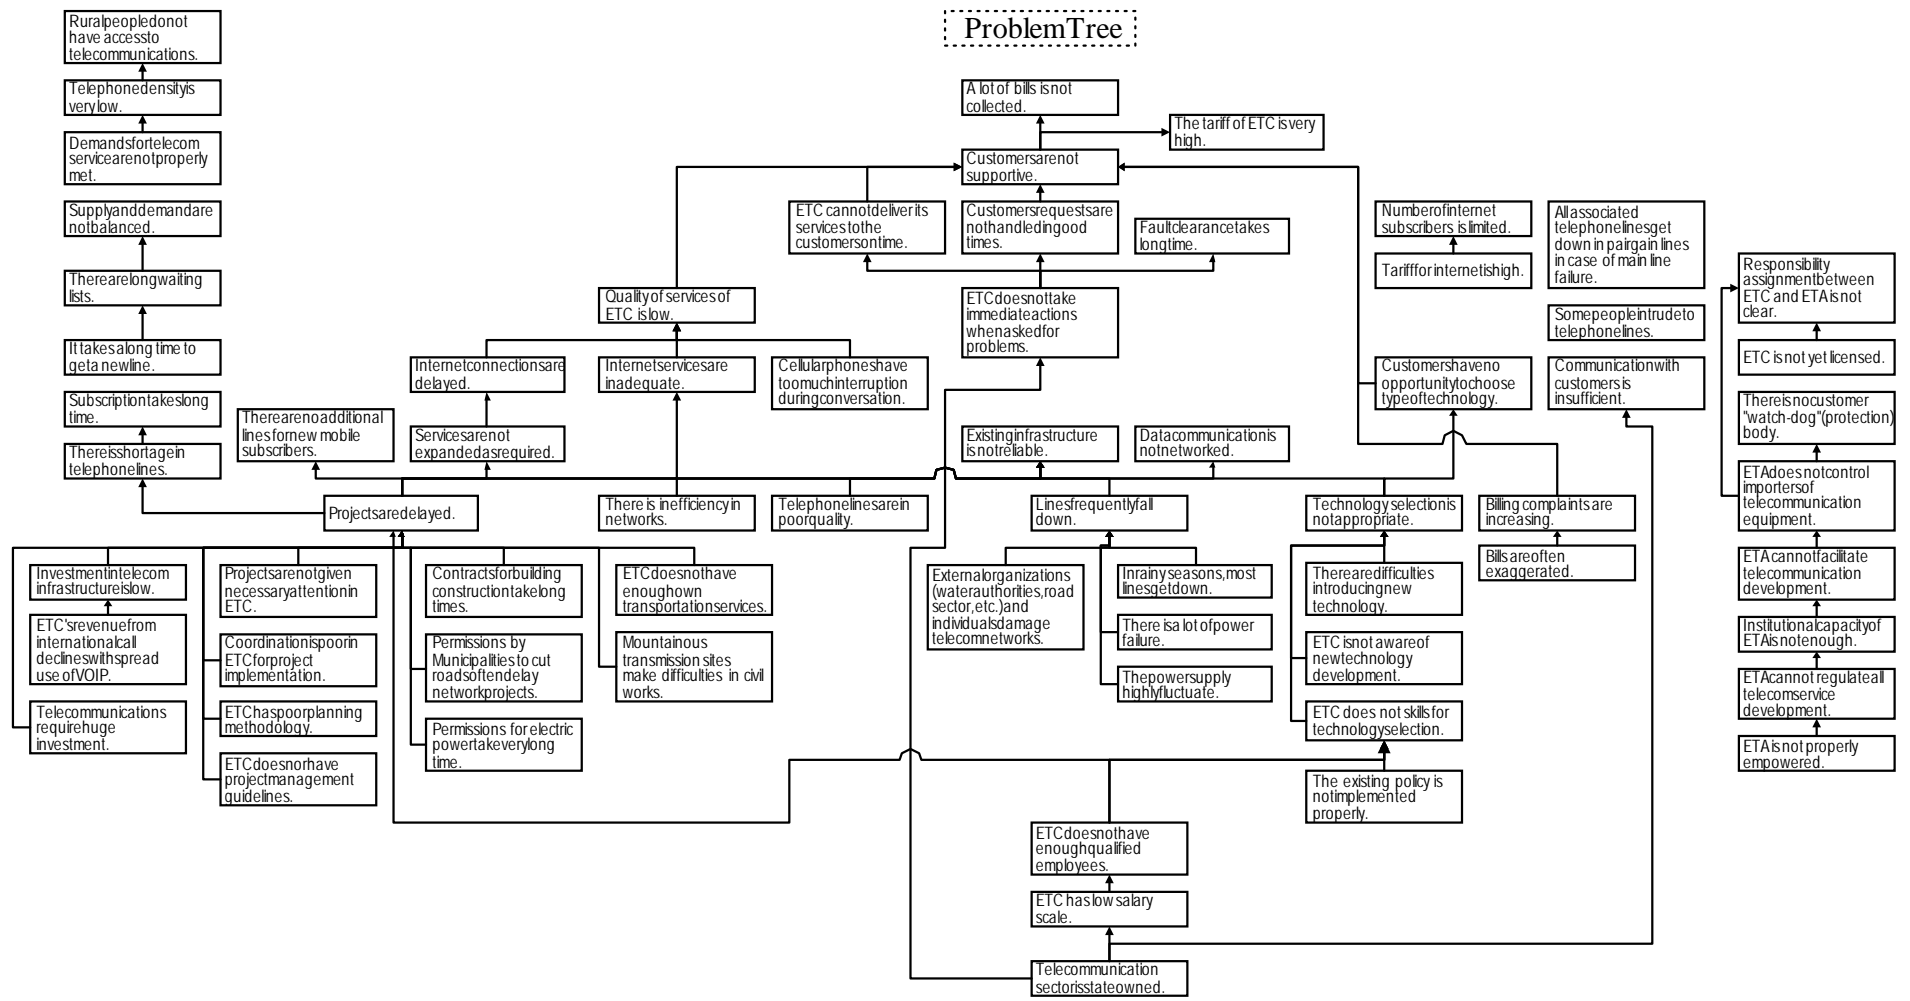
ProblemTree

Ruralpeopledonot have accessto telecommunications.

Telephonedensityis verylow.

Demandsfortelecom servicearenotproperly met.

Supplyanddemandare notbalanced.

Therearelongwaiting lists.

It takesalong time to geta newline.

Subscriptiontakeslong time.

Thereisshortagein telephonelines.

A lot of bills isnot collected.

The tariff of ETC isvery high.

Customersarenot supportive.

ETC cannotdeliverits servicestothe customersontime.

Customersrequestsare nothandledingood times.

Faultclearancetakes longtime.

Quality of services of ETC islow.

ETCdoesnottake immediateactions whenaskedfor problems.

Internetconnectionsare delayed.

Internetservicesare inadequate.

Cellularphoneshave toomuchinterruption duringconversation.

Therearenoadditional linesfornew mobile subscribers.

Servicesarenot expandedasrequired.

Existinginfrastructure isnotreliable.

Datacommunicationis notnetworked.

Numberofinternet subscribers islimited.

Tarifffor internetishigh.

Allassociated telephonelinesget down in pairgain lines in case of main line failure.

Somepeopleintrudeto telephonelines.

Customershaveno opportunitytochoose typeoftechnology.

Communicationwith customersis insufficient.

Responsibility assignmentbetween ETC and ETAisnot clear.

ETC isnot yet licensed.

Thereisnocustomer "watch-dog"(protection) body.

ETAdoesnotcontrol importersof telecommunication equipment.

ETAcannotfacilitate telecommunication development.

Institutionalcapacityof ETAisnotenough.

ETAcannot regulateall telecomservice development.

ETAisnot properly empowered.

Projectsaredelayed.

There is inefficiencyin networks.

Telephonelinesarein poorquality.

Linesfrequentlyfall down.

Technology selectionis notappropriate.

Billing complaints are increasing.

Billsareoften exaggerated.

Investmentintelecom infrastructureislow.

ETC'srevenuefrom internationalcall declineswithspread use ofVOIP.

Telecommunications requirehuge investment.

Projectsarenotgiven necessaryattentionin ETC.

Coordinationispoorin ETCforproject implementation.

ETChaspoorplanning methodology.

ETCdoesnorhave projectmanagement guidelines.

Contractsforbuilding constructiontakelong times.

Permissions by Municipalities to cut roadsoftendelay networkprojects.

Permissions for electric powertakeverylong time.

ETCdoesnothave enoughown transportationservices.

Mountainous transmission sites make difficulties in civil works.

Externalorganizations (waterauthorities,road sector,etc.)and individualsdamage telecomnetworks.

Inrainy seasons,most linesgetdown.

There isa lot ofpower failure.

Thepowersupply highlyfluctuate.

Therearedifficulties introducingnew technology.

ETC isnot awareof newtechnology development.

ETC does not skills for technologyselection.

The existing policy is notimplemented properly.

ETCdoesnothave enoughqualified employees.

ETC haslow salary scale.

Telecommunication sectorisstateowned.